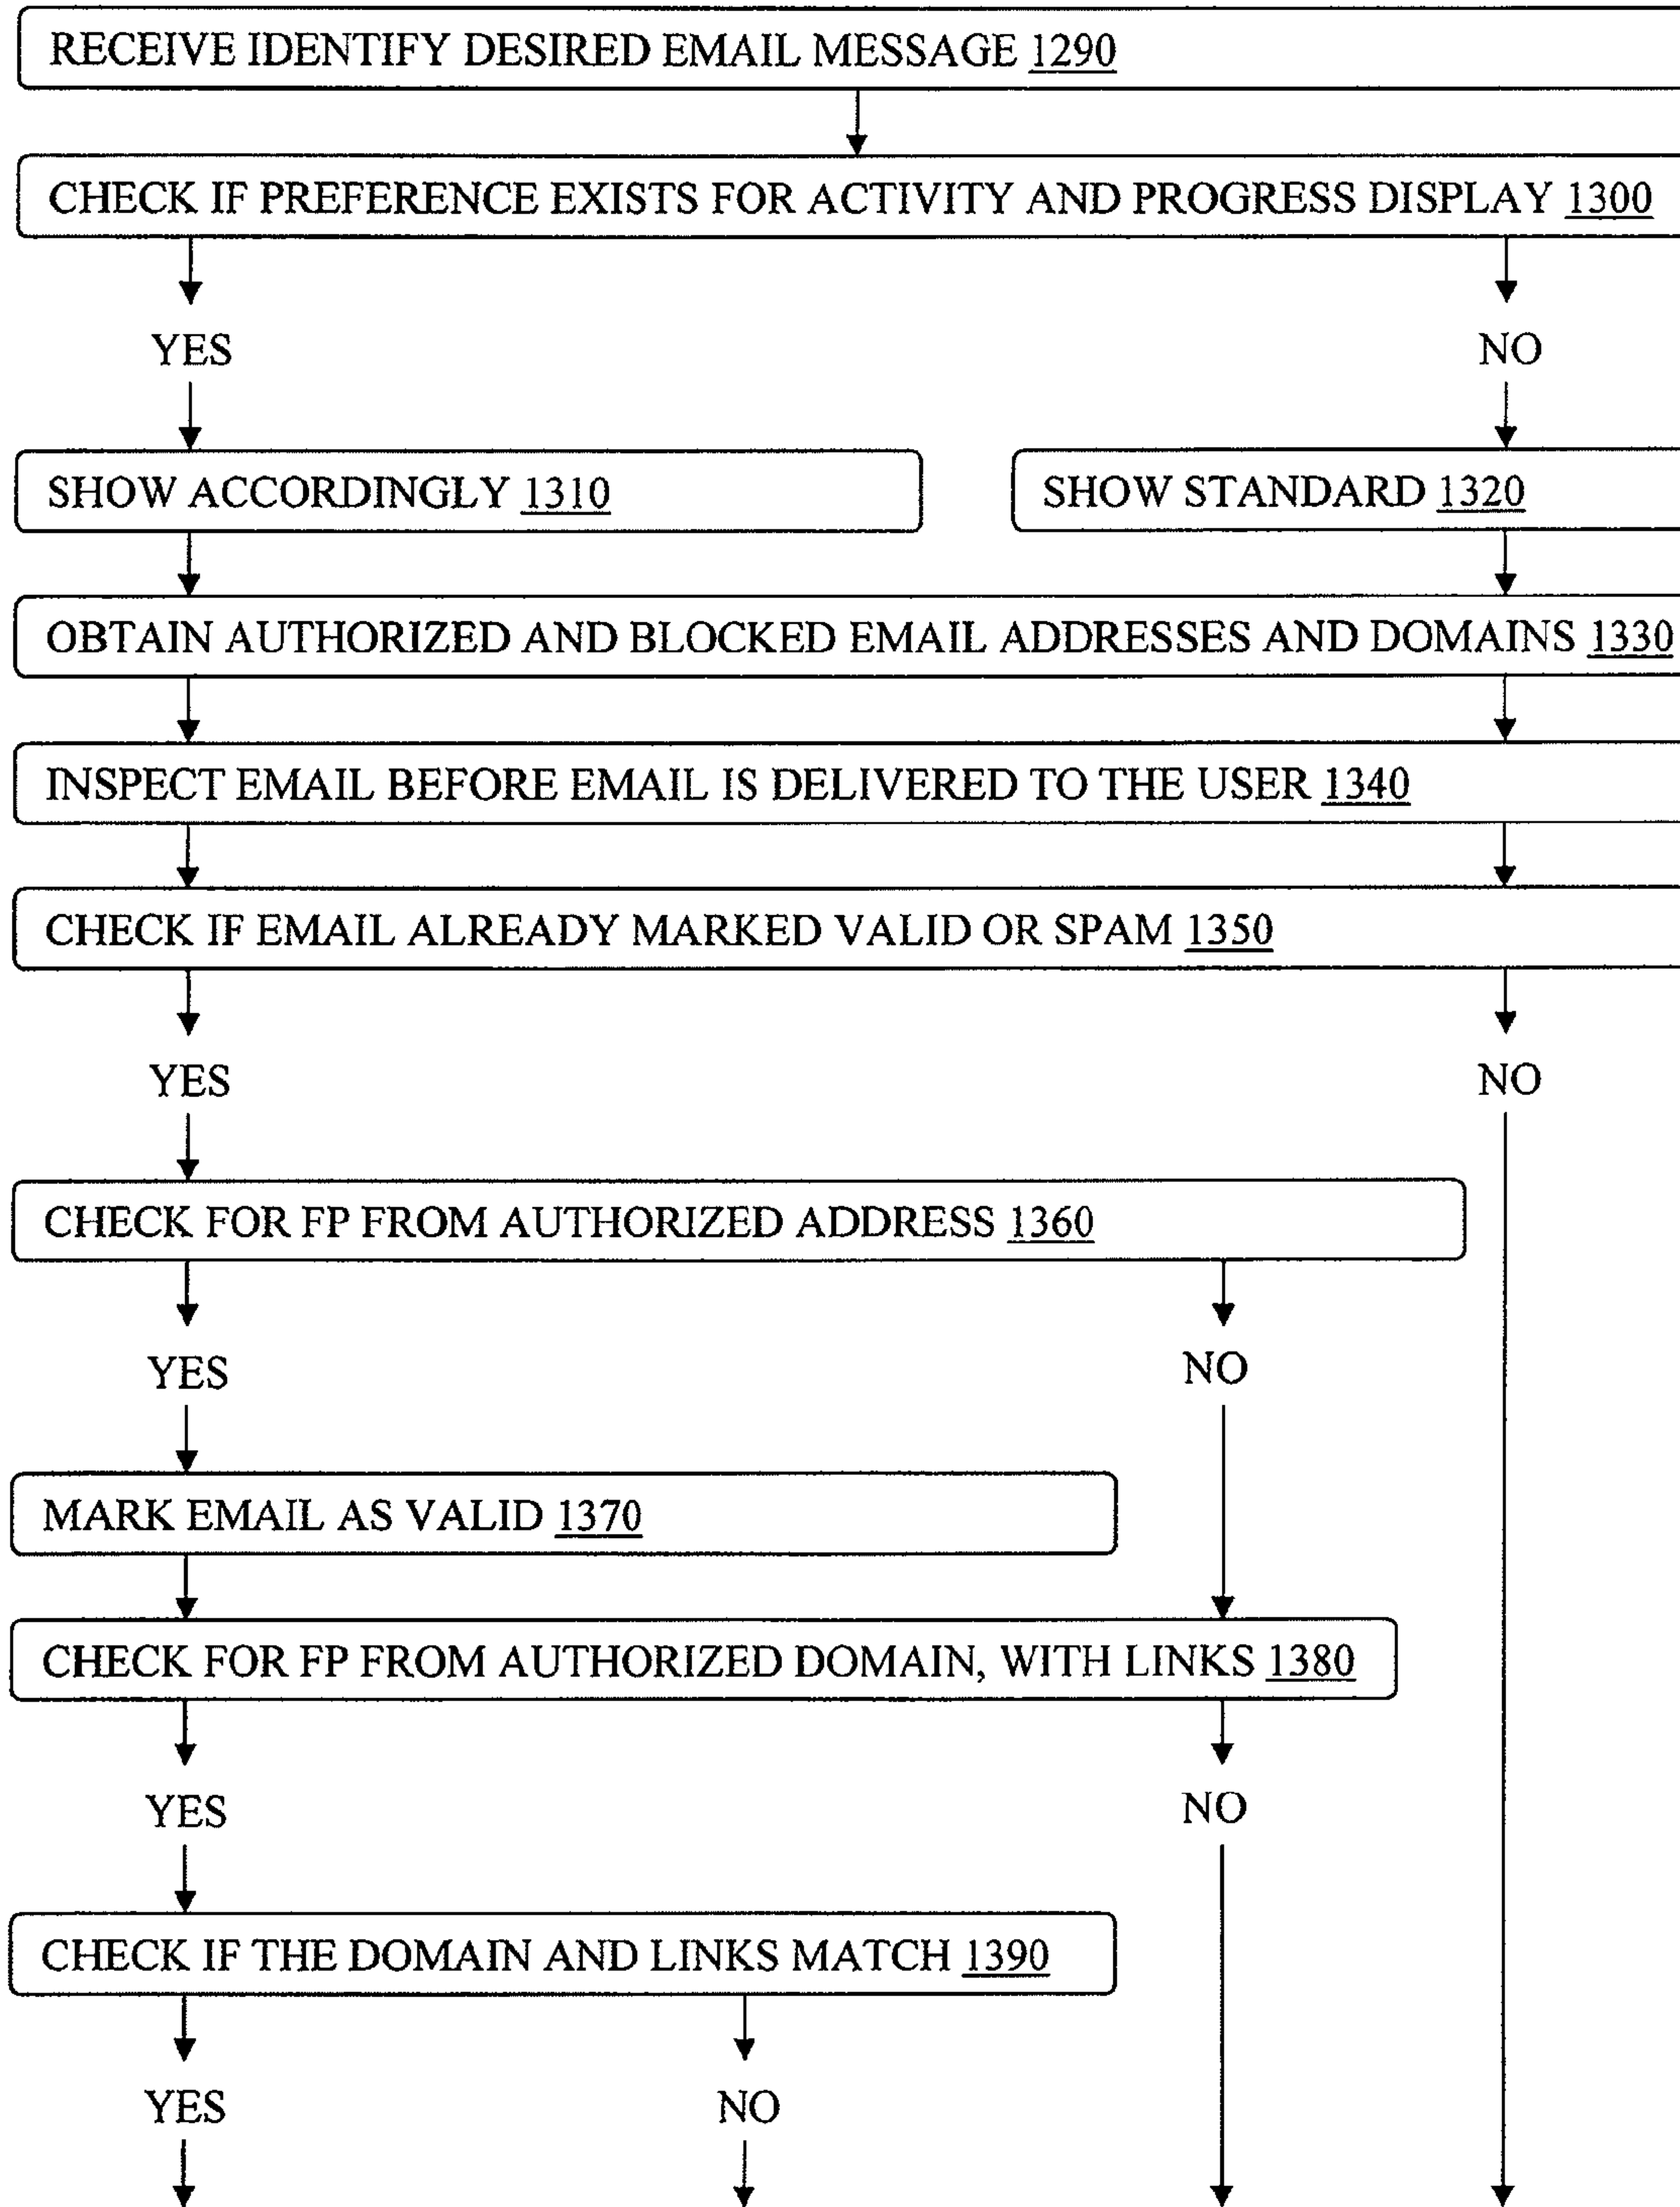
RECEIVE IDENTIFY DESIRED EMAIL MESSAGE 1290

CHECK IF PREFERENCE EXISTS FOR ACTIVITY AND PROGRESS DISPLAY 1300

YES

NO

SHOW ACCORDINGLY 1310

SHOW STANDARD 1320

OBTAIN AUTHORIZED AND BLOCKED EMAIL ADDRESSES AND DOMAINS 1330

INSPECT EMAIL BEFORE EMAIL IS DELIVERED TO THE USER 1340

CHECK IF EMAIL ALREADY MARKED VALID OR SPAM 1350

YES

NO

CHECK FOR FP FROM AUTHORIZED ADDRESS 1360

YES

NO

MARK EMAIL AS VALID 1370

CHECK FOR FP FROM AUTHORIZED DOMAIN, WITH LINKS 1380

YES

NO

CHECK IF THE DOMAIN AND LINKS MATCH 1390

YES

NO